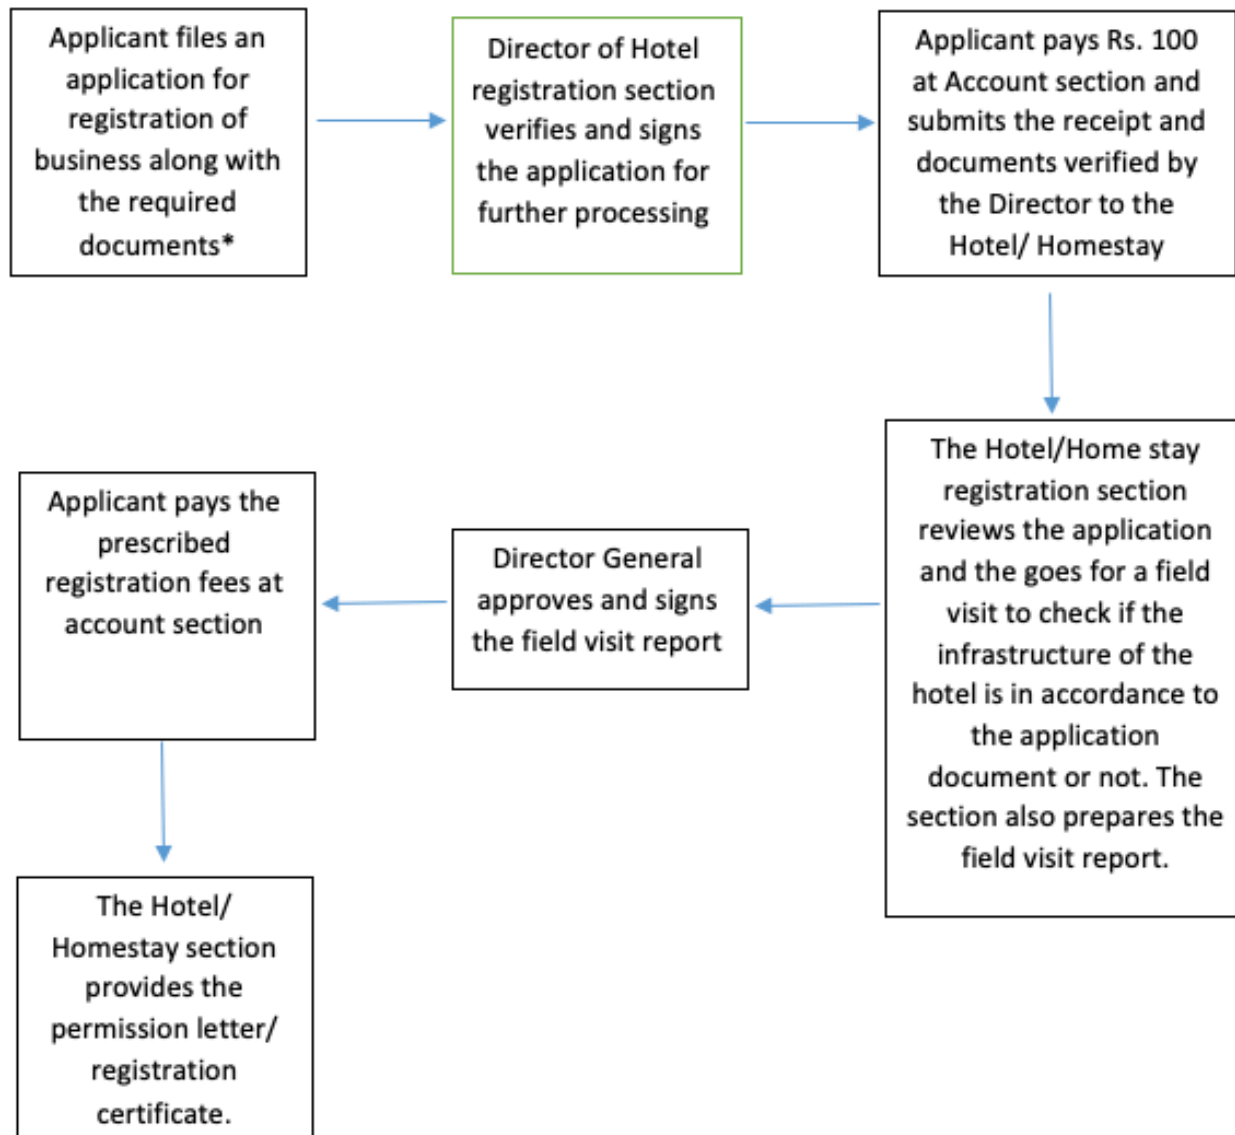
Applicant files an application for registration of business along with the required documents*

Director of Hotel registration section verifies and signs the application for further processing

Applicant pays Rs. 100 at Account section and submits the receipt and documents verified by the Director to the Hotel/ Homestay

The Hotel/Home stay registration section reviews the application and the goes for a field visit to check if the infrastructure of the hotel is in accordance to the application document or not. The section also prepares the field visit report.

Director General approves and signs the field visit report

Applicant pays the prescribed registration fees at account section

The Hotel/ Homestay section provides the permission letter/ registration certificate.